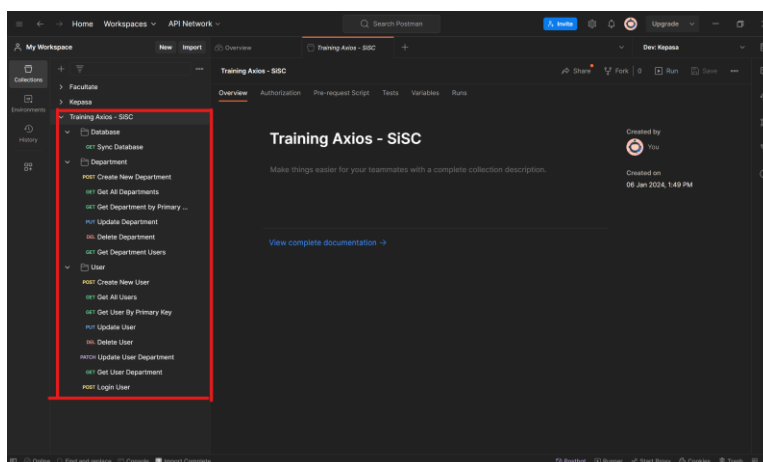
Home Workspaces API Network

Search Postman

Invite Upgrade

My Workspace New Import

Overview Training Axios - SiSC

Dev: Kepasa

Collections

Environments

History

Facultate

Kepasa

Training Axios - SiSC

Database

GET Sync Database

Department

POST Create New Department

GET Get All Departments

GET Get Department by Primary ...

PUT Update Department

DEL Delete Department

GET Get Department Users

User

POST Create New User

GET Get All Users

GET Get User By Primary Key

PUT Update User

DEL Delete User

PATCH Update User Department

GET Get User Department

POST Login User

Training Axios - SiSC

Share Fork 0 Run Save

Overview Authorization Pre-request Script Tests Variables Runs

Training Axios - SiSC

Make things easier for your teammates with a complete collection description.

Created by

You

Created on

06 Jan 2024, 1:49 PM

View complete documentation →

Online Find and replace Console Import Complete

Postbot Runner Start Proxy Cookies Trash